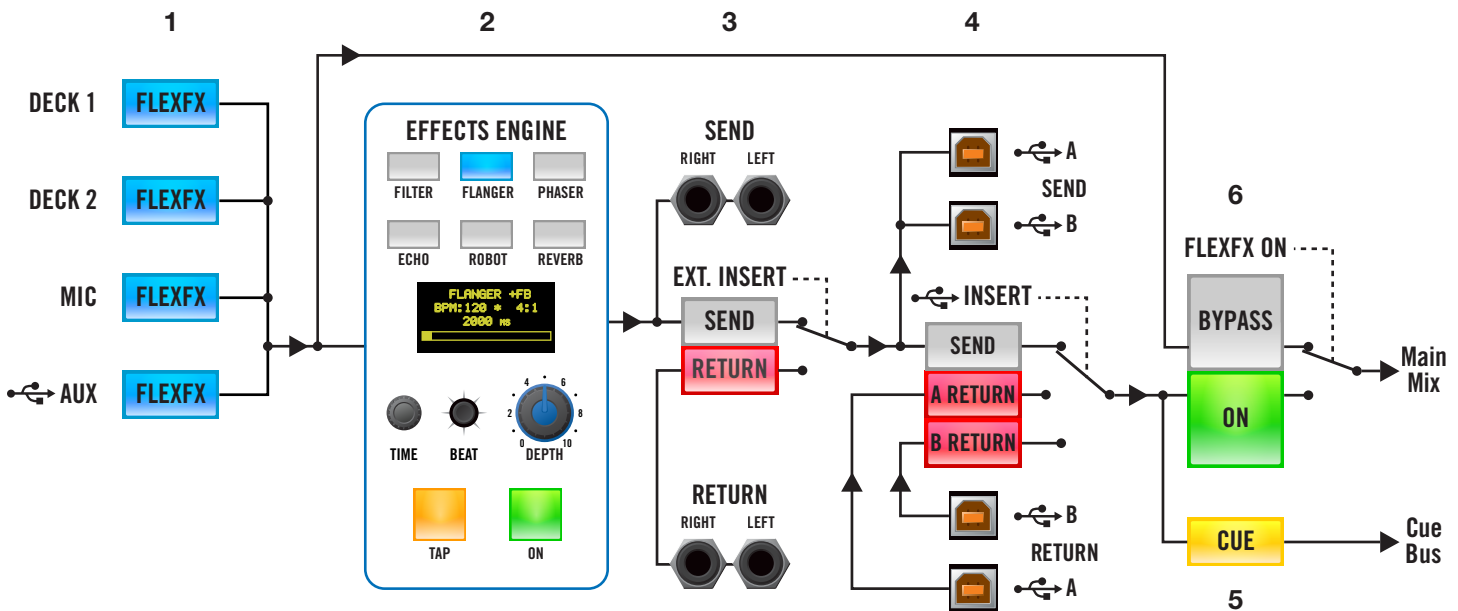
1 2 3 4

DECK 1 FLEXFX

DECK 2 FLEXFX

MIC FLEXFX

AUX FLEXFX

EFFECTS ENGINE

FILTER FLANGER PHASER

ECHO ROBOT REVERB

FLANGER +FB
BPM:120 * 4:1
2000 MS

TIME BEAT DEPTH

0 2 4 6 8 10

TAP ON

SEND
RIGHT LEFT

EXT. INSERT

SEND

RETURN

RETURN
RIGHT LEFT

A

SEND

B

INSERT

SEND

A RETURN

B RETURN

B

RETURN

A

6

FLEXFX ON

BYPASS

ON

Main Mix

CUE

Cue Bus

5